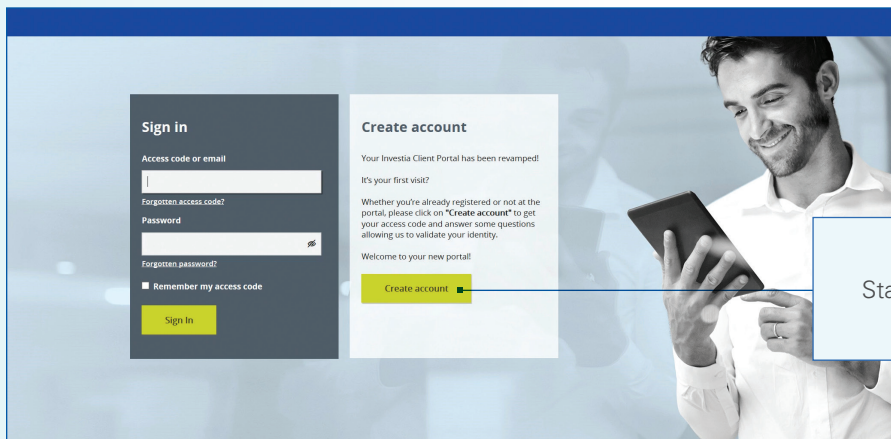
Sign in

Access code or email

Forgotten access code?

Password

Forgotten password?

Remember my access code

Sign In

Create account

Your Investia Client Portal has been revamped!

It's your first visit?

Whether you're already registered or not at the portal, please click on **"Create account"** to get your access code and answer some questions allowing us to validate your identity.

Welcome to your new portal!

Create account

Sta